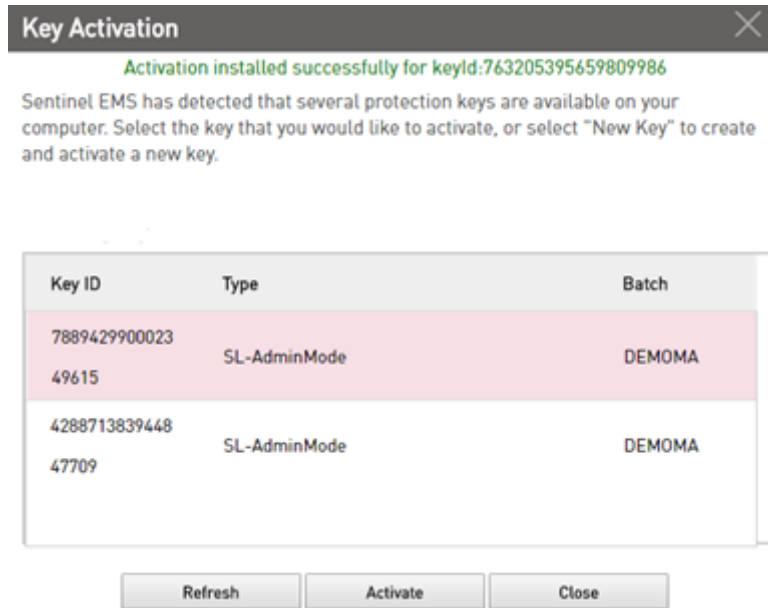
Key Activation

Activation installed successfully for keyId:763205395659809986

Sentinel EMS has detected that several protection keys are available on your computer. Select the key that you would like to activate, or select "New Key" to create and activate a new key.

| Key ID | Type | Batch |
|---|---|---|
| 788942990002349615 | SL-AdminMode | DEMOMA |
| 428871383944847709 | SL-AdminMode | DEMOMA |

Refresh Activate Close